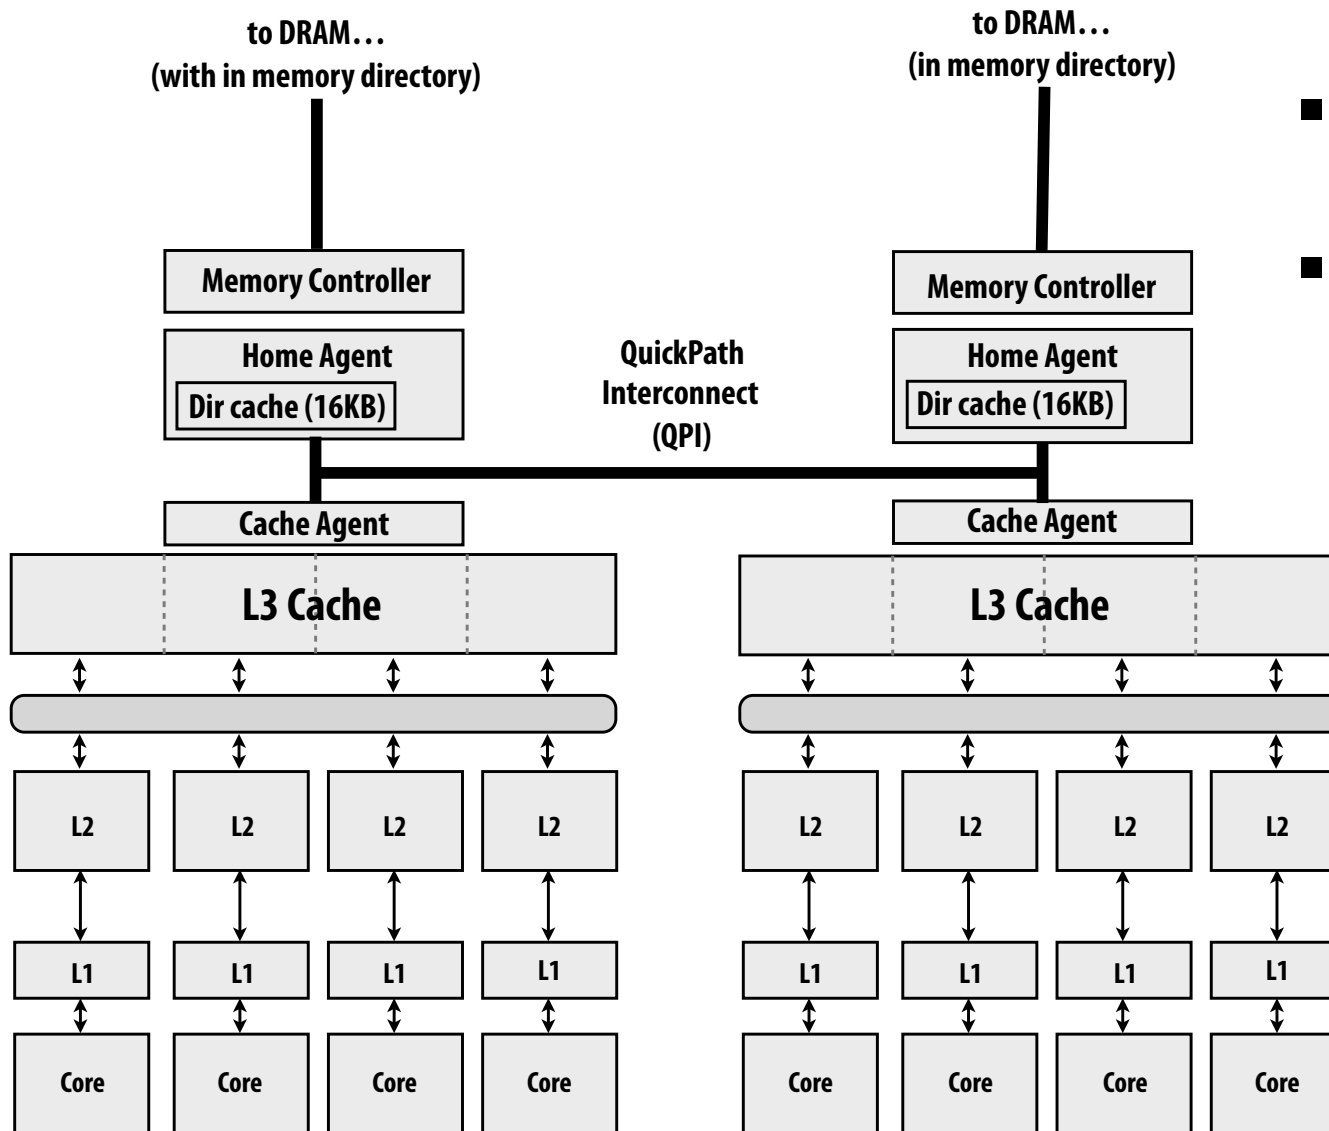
to DRAM…
(with in memory directory)

to DRAM…
(in memory directory)

Memory Controller

Home Agent
Dir cache (16KB)

Memory Controller

Home Agent
Dir cache (16KB)

QuickPath
Interconnect
(QPI)

Cache Agent

L3 Cache

Cache Agent

L3 Cache

L2

L2

L2

L2

L2

L2

L2

L2

L1

L1

L1

L1

L1

L1

L1

L1

Core

Core

Core

Core

Core

Core

Core

Core